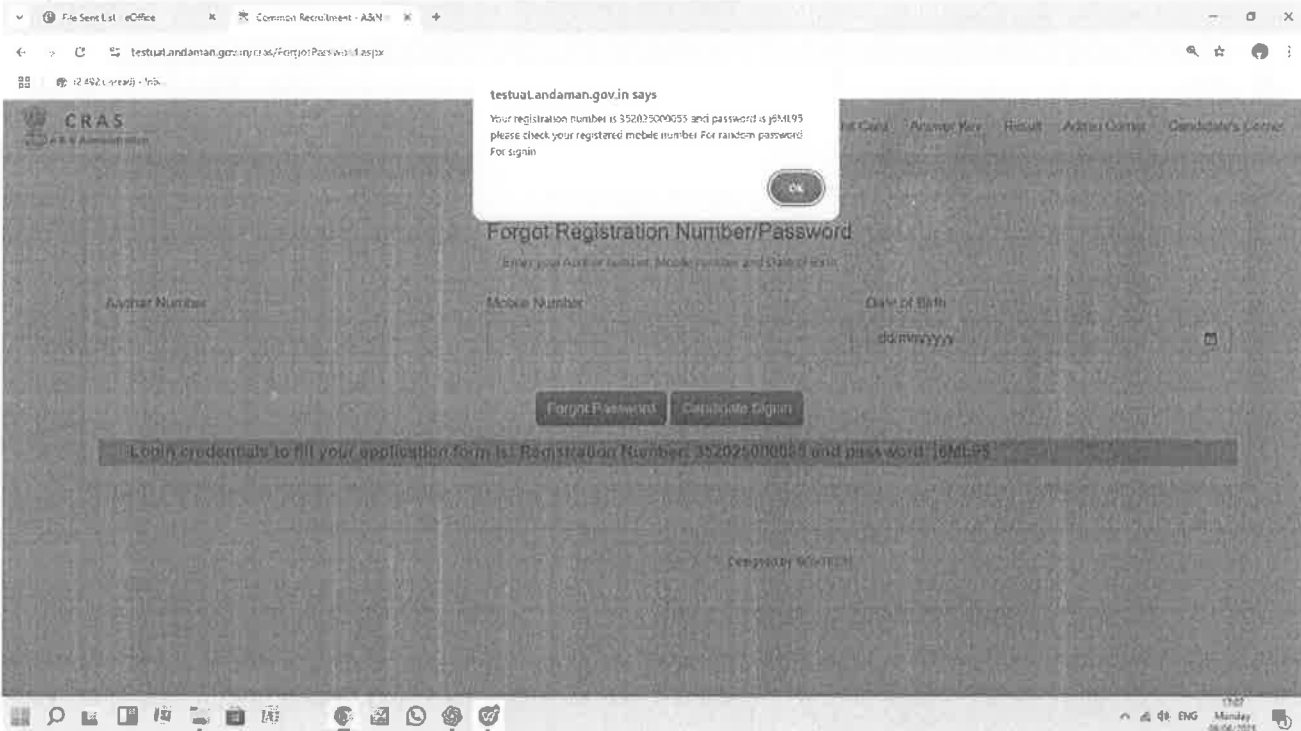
File Sent List - eOffice
Common Recruitment - A&N
testual.andaman.gov.in/cras/ForgotPassword.aspx

CRAS
A & N Administration

testual.andaman.gov.in says
Your registration number is 352025000055 and password is j6ML95 please check your registered mobile number For random password For signin
OK

Admit Card Answer Key Result Admin Corner Candidate's Corner

Forgot Registration Number/Password
Enter your Aadhar number, Mobile number and Date of Birth

Aadhar Number
Mobile Number
Date of Birth
dd/mm/yyyy

Forgot Password
Candidate Signin

Login credentials to fill your application form is: Registration Number: 352025000055 and password: j6ML95

Designed by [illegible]

ENG
Monday
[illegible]